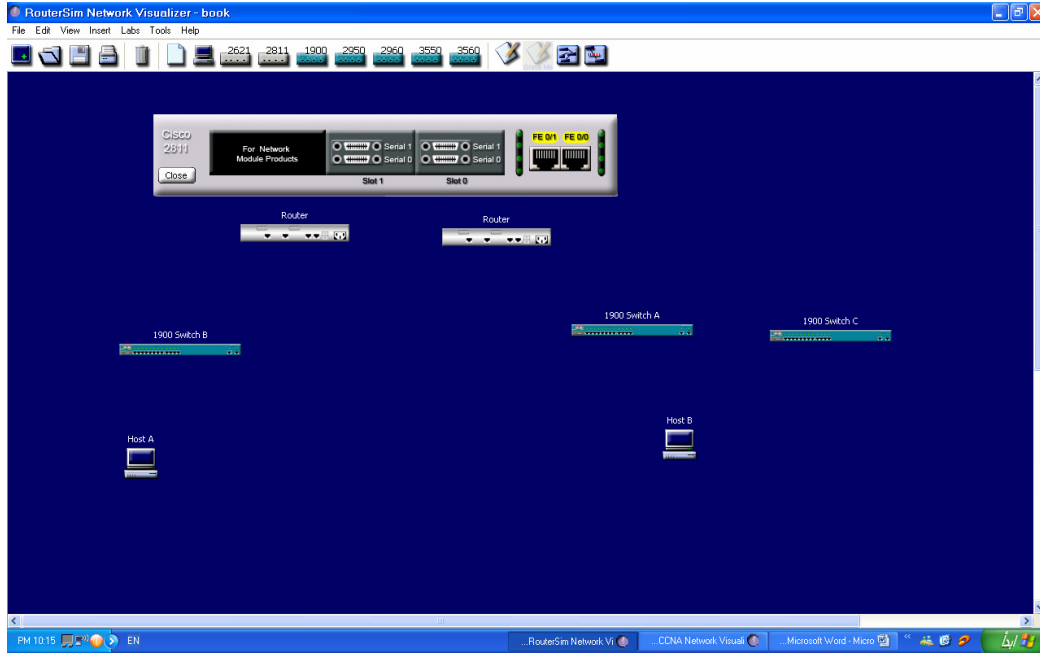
RouterSim Network Visualizer - book

File Edit View Insert Labs Tools Help

2621 2811 1900 2950 2960 3550 3560

Cisco 2811

Close

For Network Module Products

Serial 1
Serial 0
Slot 1

Serial 1
Serial 0
Slot 0

FE 0/1 FE 0/0

Router

Router

1900 Switch A

1900 Switch C

1900 Switch B

Host A

Host B

PM 10:15 EN

RouterSim Network Vi

CCNA Network Visuali

Microsoft Word - Micro